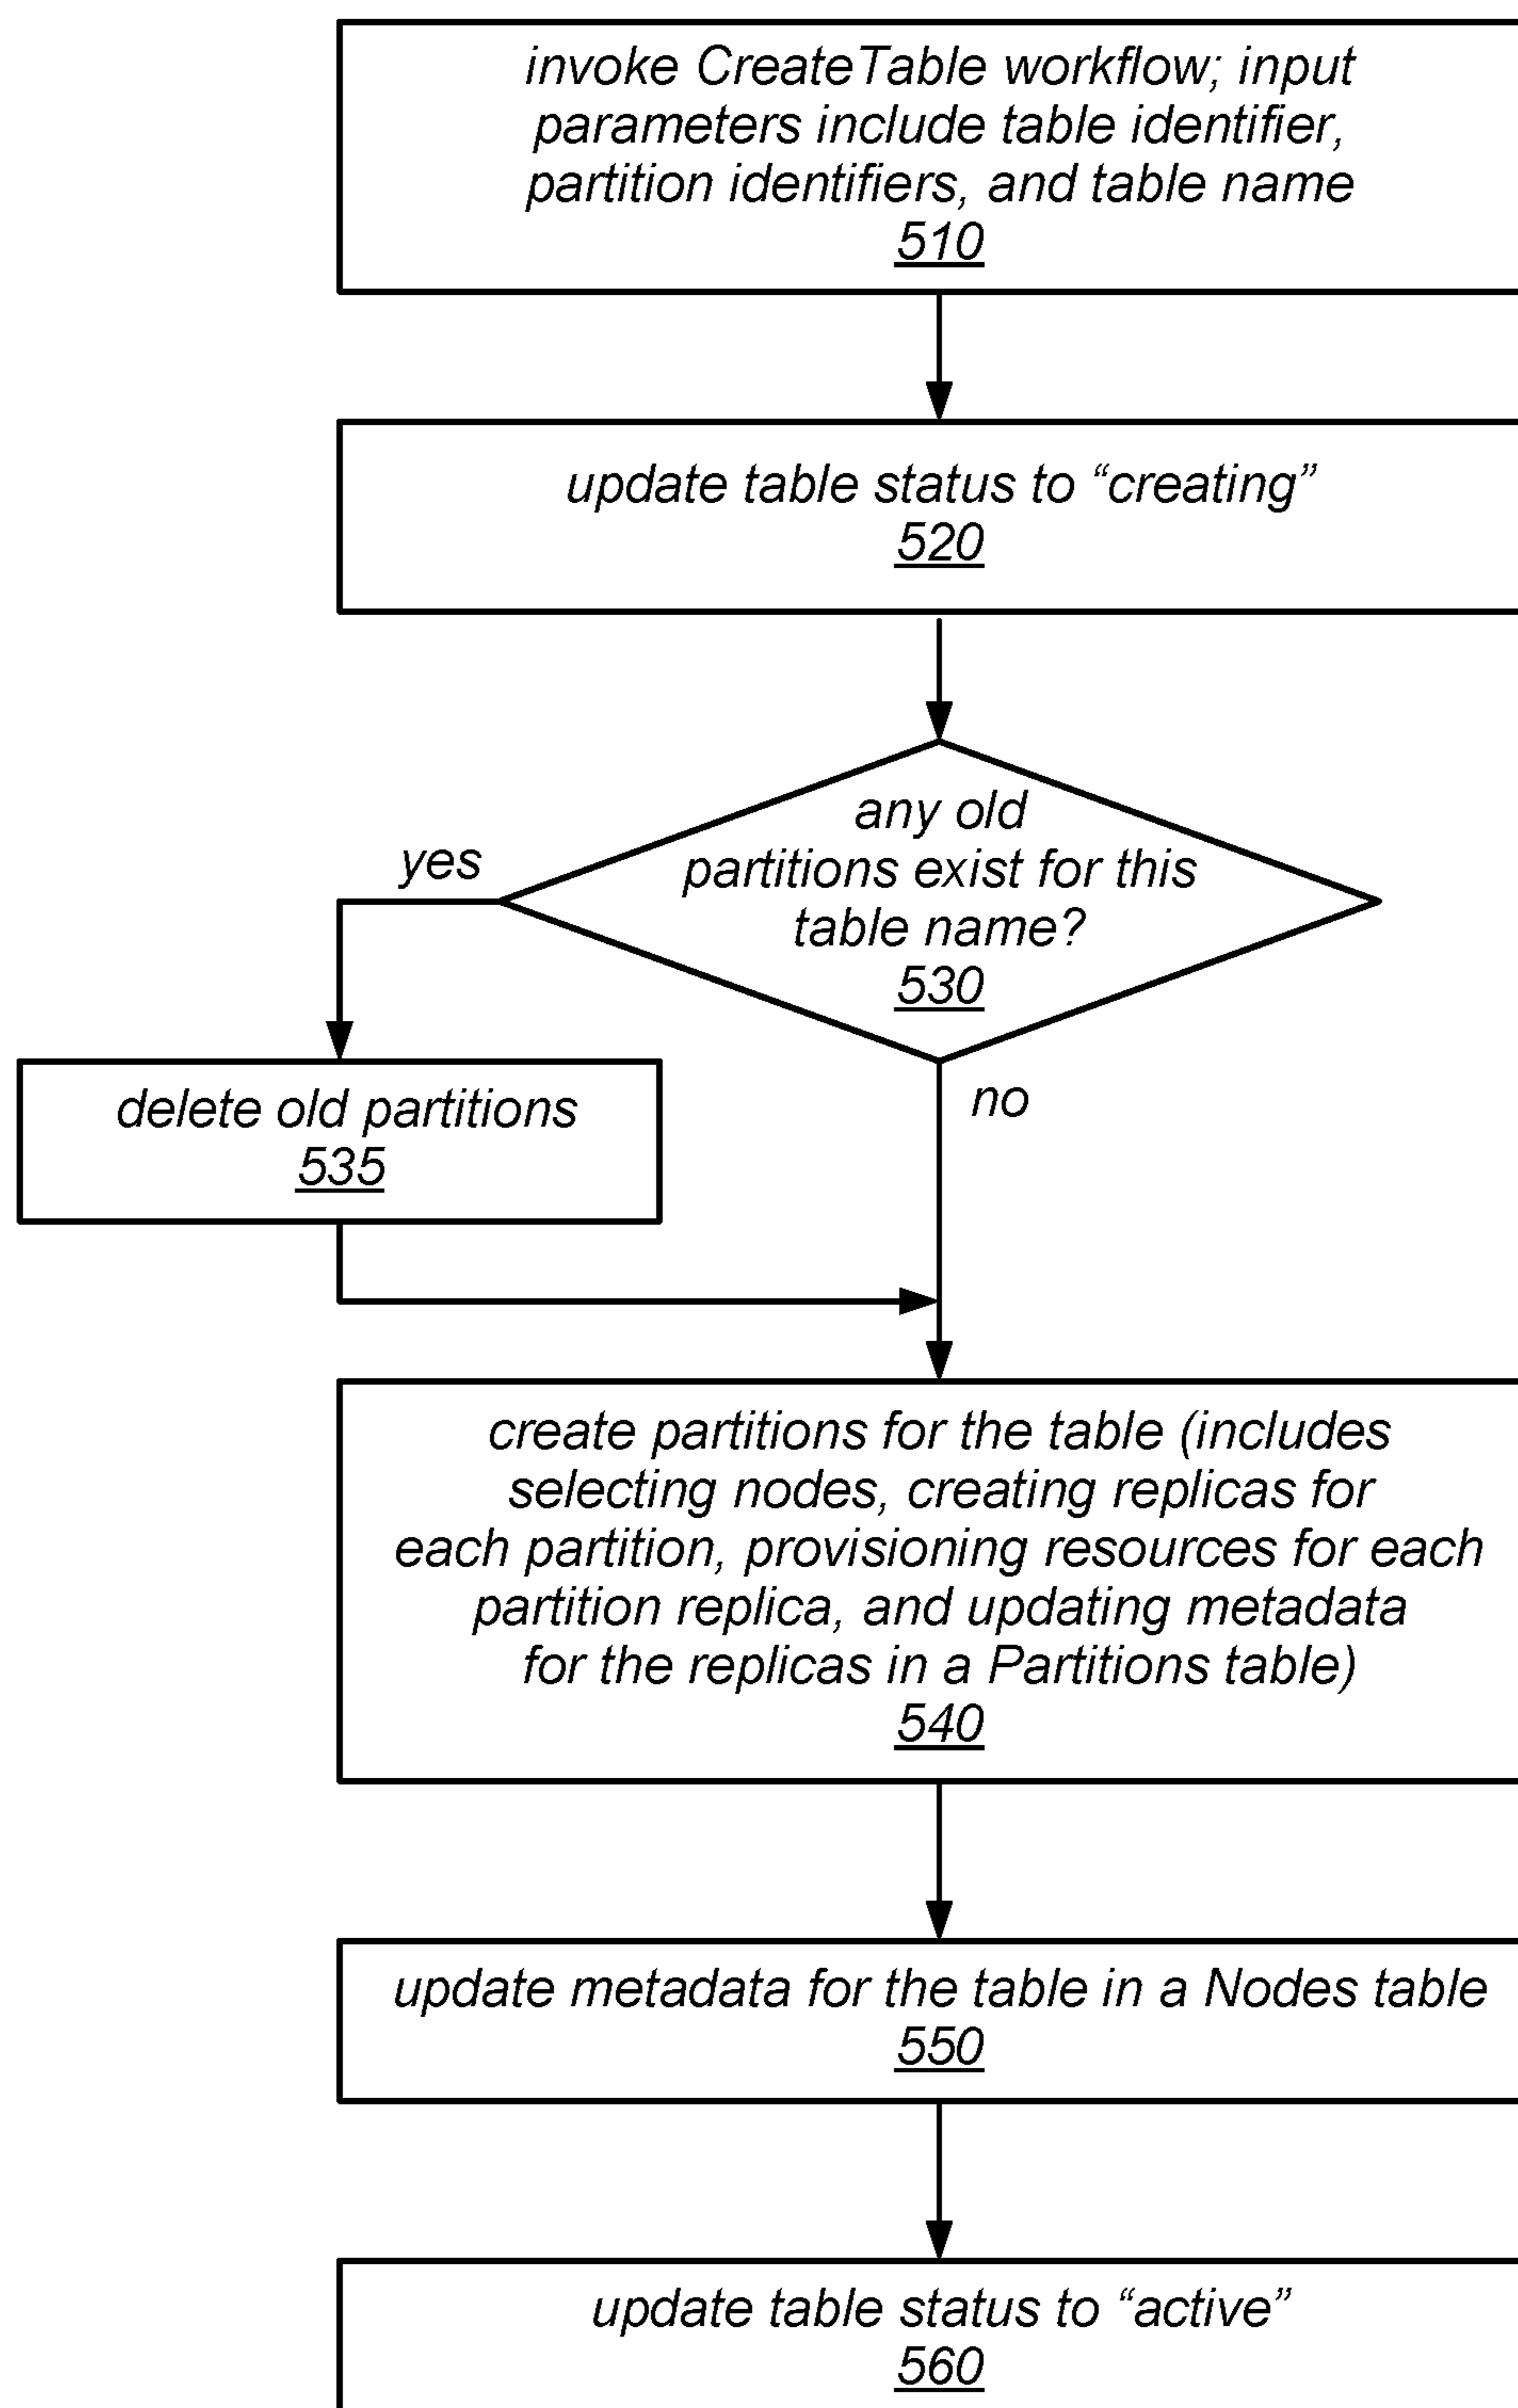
invoke CreateTable workflow; input parameters include table identifier, partition identifiers, and table name
510

update table status to “creating”
520

any old partitions exist for this table name?
530

yes

delete old partitions
535

no

create partitions for the table (includes selecting nodes, creating replicas for each partition, provisioning resources for each partition replica, and updating metadata for the replicas in a Partitions table)
540

update metadata for the table in a Nodes table
550

update table status to “active”
560